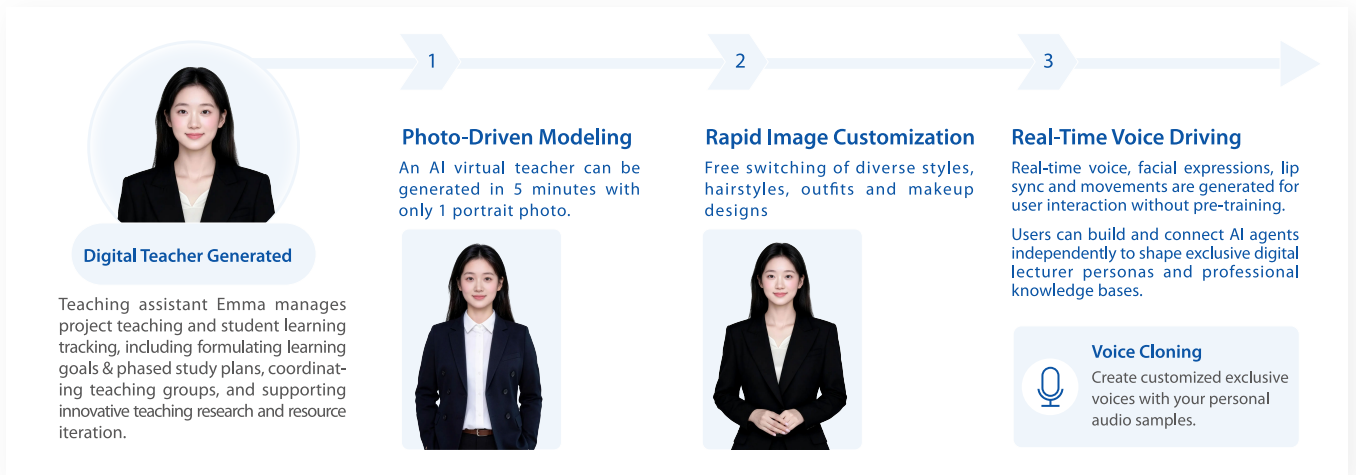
Digital Teacher Generated

Teaching assistant Emma manages project teaching and student learning tracking, including formulating learning goals & phased study plans, coordinating teaching groups, and supporting innovative teaching research and resource iteration.

1

Photo-Driven Modeling

An AI virtual teacher can be generated in 5 minutes with only 1 portrait photo.

2

Rapid Image Customization

Free switching of diverse styles, hairstyles, outfits and makeup designs

3

Real-Time Voice Driving

Real-time voice, facial expressions, lip sync and movements are generated for user interaction without pre-training.

Users can build and connect AI agents independently to shape exclusive digital lecturer personas and professional knowledge bases.

Voice Cloning

Create customized exclusive voices with your personal audio samples.